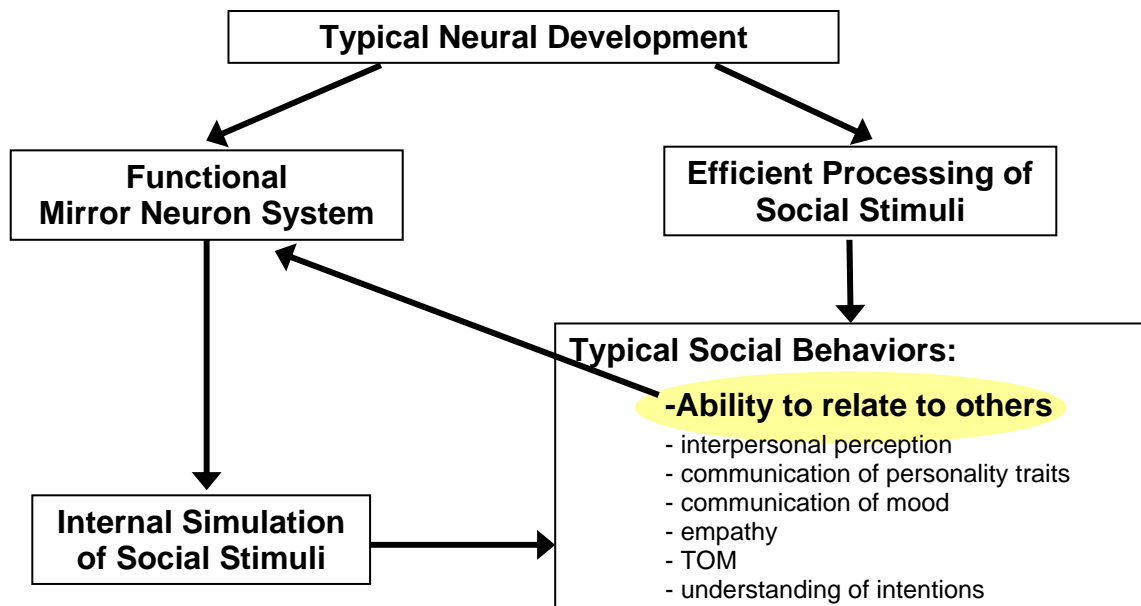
Typical Neural Development

Functional Mirror Neuron System

Efficient Processing of Social Stimuli

Typical Social Behaviors:

-Ability to relate to others
- interpersonal perception
- communication of personality traits
- communication of mood
- empathy
- TOM
- understanding of intentions

Internal Simulation of Social Stimuli